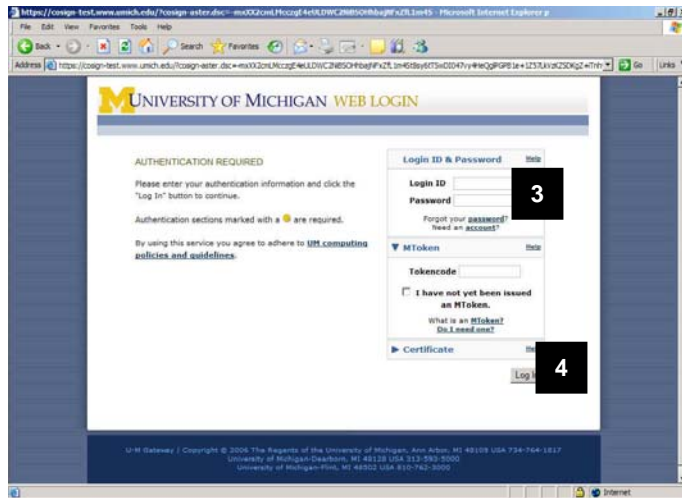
https://cosign-test.www.umich.edu/?cosign-aster.dsc=-mxXX2cmLMcczgE4eULDWCZNBSOHhbaJNFxZft.1m4S - Microsoft Internet Explorer p

File Edit View Favorites Tools Help

Back Search Favorites

Address https://cosign-test.www.umich.edu/?cosign-aster.dsc=-mxXX2cmLMcczgE4eULDWCZNBSOHhbaJNFxZft.1m4St8sy6tTSwDI047vy4HeQgRPGB1e+1Z57Uk/zKZSDKgZ+Trrh Go Links

UNIVERSITY OF MICHIGAN WEB LOGIN

AUTHENTICATION REQUIRED

Please enter your authentication information and click the "Log In" button to continue.

Authentication sections marked with a ● are required.

By using this service you agree to adhere to UM computing policies and guidelines.

Login ID & Password Help

Login ID

Password

3

Forgot your password? Need an account?

▼ MToken Help

Tokencode

I have not yet been issued an MToken.

What is an MToken? Do I need one?

▶ Certificate Help

Log In

4

U-M Gateway | Copyright © 2006 The Regents of the University of Michigan, Ann Arbor, MI 48109 USA 734-764-1817 University of Michigan-Dearborn, MI 48128 USA 313-593-5000 University of Michigan-Flint, MI 48502 USA 810-762-3000

Internet